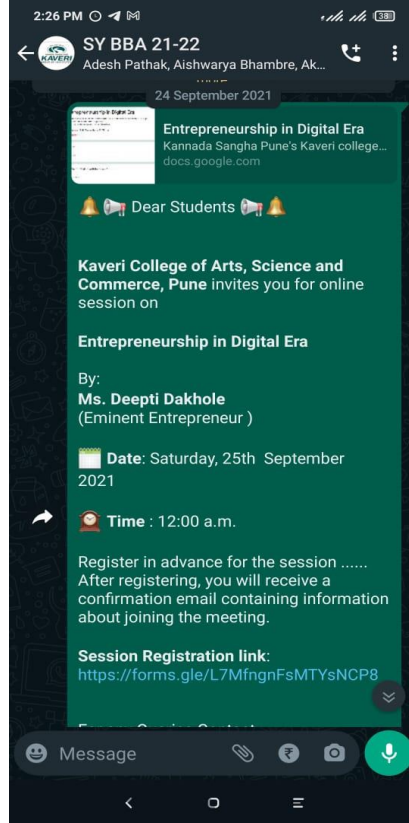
2:26 PM

38

SY BBA 21-22
Adesh Pathak, Aishwarya Bhambre, Ak...

KAVERI

24 September 2021

Entrepreneurship in Digital Era

Entrepreneurship in Digital Era
Kannada Sangha Pune's Kaveri college...
docs.google.com

🔔📢 Dear Students 📢🔔

**Kaveri College of Arts, Science and Commerce, Pune** invites you for online session on

**Entrepreneurship in Digital Era**

By:
**Ms. Deepti Dakhole**
(Eminent Entrepreneur )

🗓️ **Date**: Saturday, 25th September 2021

🕰️ **Time** : 12:00 a.m.

Register in advance for the session ......
After registering, you will receive a confirmation email containing information about joining the meeting.

**Session Registration link**:
https://forms.gle/L7MfngnFsMTYsNCP8

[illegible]

Message